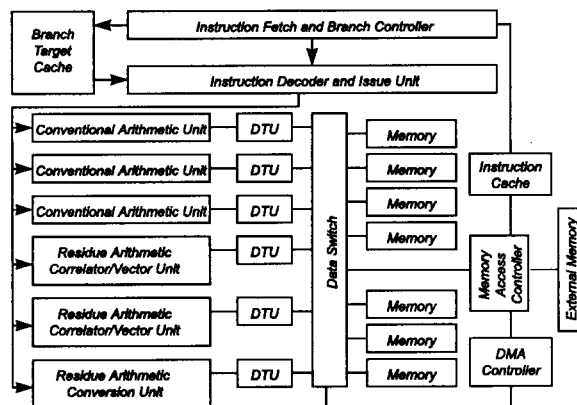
Branch Target Cache

Instruction Fetch and Branch Controller

Instruction Decoder and Issue Unit

Conventional Arithmetic Unit

DTU

Conventional Arithmetic Unit

DTU

Conventional Arithmetic Unit

DTU

Residue Arithmetic Correlator/Vector Unit

DTU

Residue Arithmetic Correlator/Vector Unit

DTU

Residue Arithmetic Conversion Unit

DTU

Data Switch

Memory

Memory

Memory

Memory

Memory

Memory

Memory

Instruction Cache

Memory Access Controller

External Memory

DMA Controller